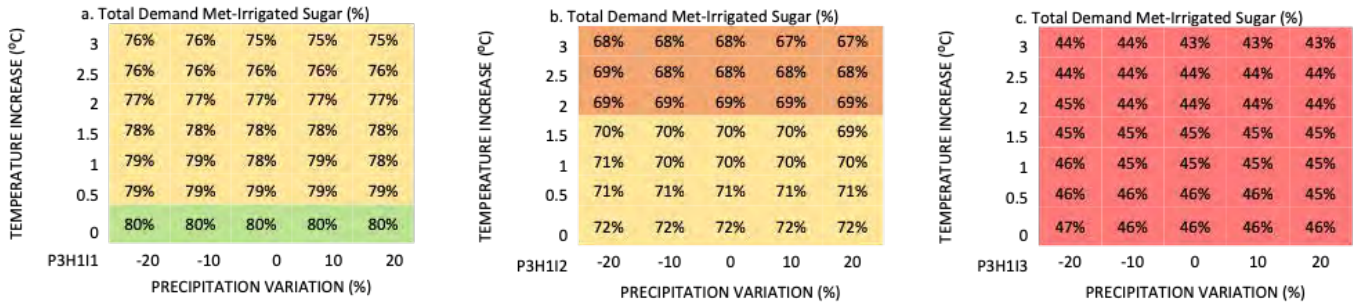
a. Total Demand Met-Irrigated Sugar (%)

TEMPERATURE INCREASE (ºC)

| | | | | | |
|---|---|---|---|---|---|
| 3 | 76% | 76% | 75% | 75% | 75% |
| 2.5 | 76% | 76% | 76% | 76% | 76% |
| 2 | 77% | 77% | 77% | 77% | 77% |
| 1.5 | 78% | 78% | 78% | 78% | 78% |
| 1 | 79% | 79% | 78% | 79% | 78% |
| 0.5 | 79% | 79% | 79% | 79% | 79% |
| 0 | 80% | 80% | 80% | 80% | 80% |
| P3H1I1 | -20 | -10 | 0 | 10 | 20 |

PRECIPITATION VARIATION (%)

b. Total Demand Met-Irrigated Sugar (%)

TEMPERATURE INCREASE (ºC)

| | | | | | |
|---|---|---|---|---|---|
| 3 | 68% | 68% | 68% | 67% | 67% |
| 2.5 | 69% | 68% | 68% | 68% | 68% |
| 2 | 69% | 69% | 69% | 69% | 69% |
| 1.5 | 70% | 70% | 70% | 70% | 69% |
| 1 | 71% | 70% | 70% | 70% | 70% |
| 0.5 | 71% | 71% | 71% | 71% | 71% |
| 0 | 72% | 72% | 72% | 72% | 72% |
| P3H1I2 | -20 | -10 | 0 | 10 | 20 |

PRECIPITATION VARIATION (%)

c. Total Demand Met-Irrigated Sugar (%)

TEMPERATURE INCREASE (ºC)

| | | | | | |
|---|---|---|---|---|---|
| 3 | 44% | 44% | 43% | 43% | 43% |
| 2.5 | 44% | 44% | 44% | 44% | 44% |
| 2 | 45% | 44% | 44% | 44% | 44% |
| 1.5 | 45% | 45% | 45% | 45% | 45% |
| 1 | 46% | 45% | 45% | 45% | 45% |
| 0.5 | 46% | 46% | 46% | 46% | 45% |
| 0 | 47% | 46% | 46% | 46% | 46% |
| P3H1I3 | -20 | -10 | 0 | 10 | 20 |

PRECIPITATION VARIATION (%)